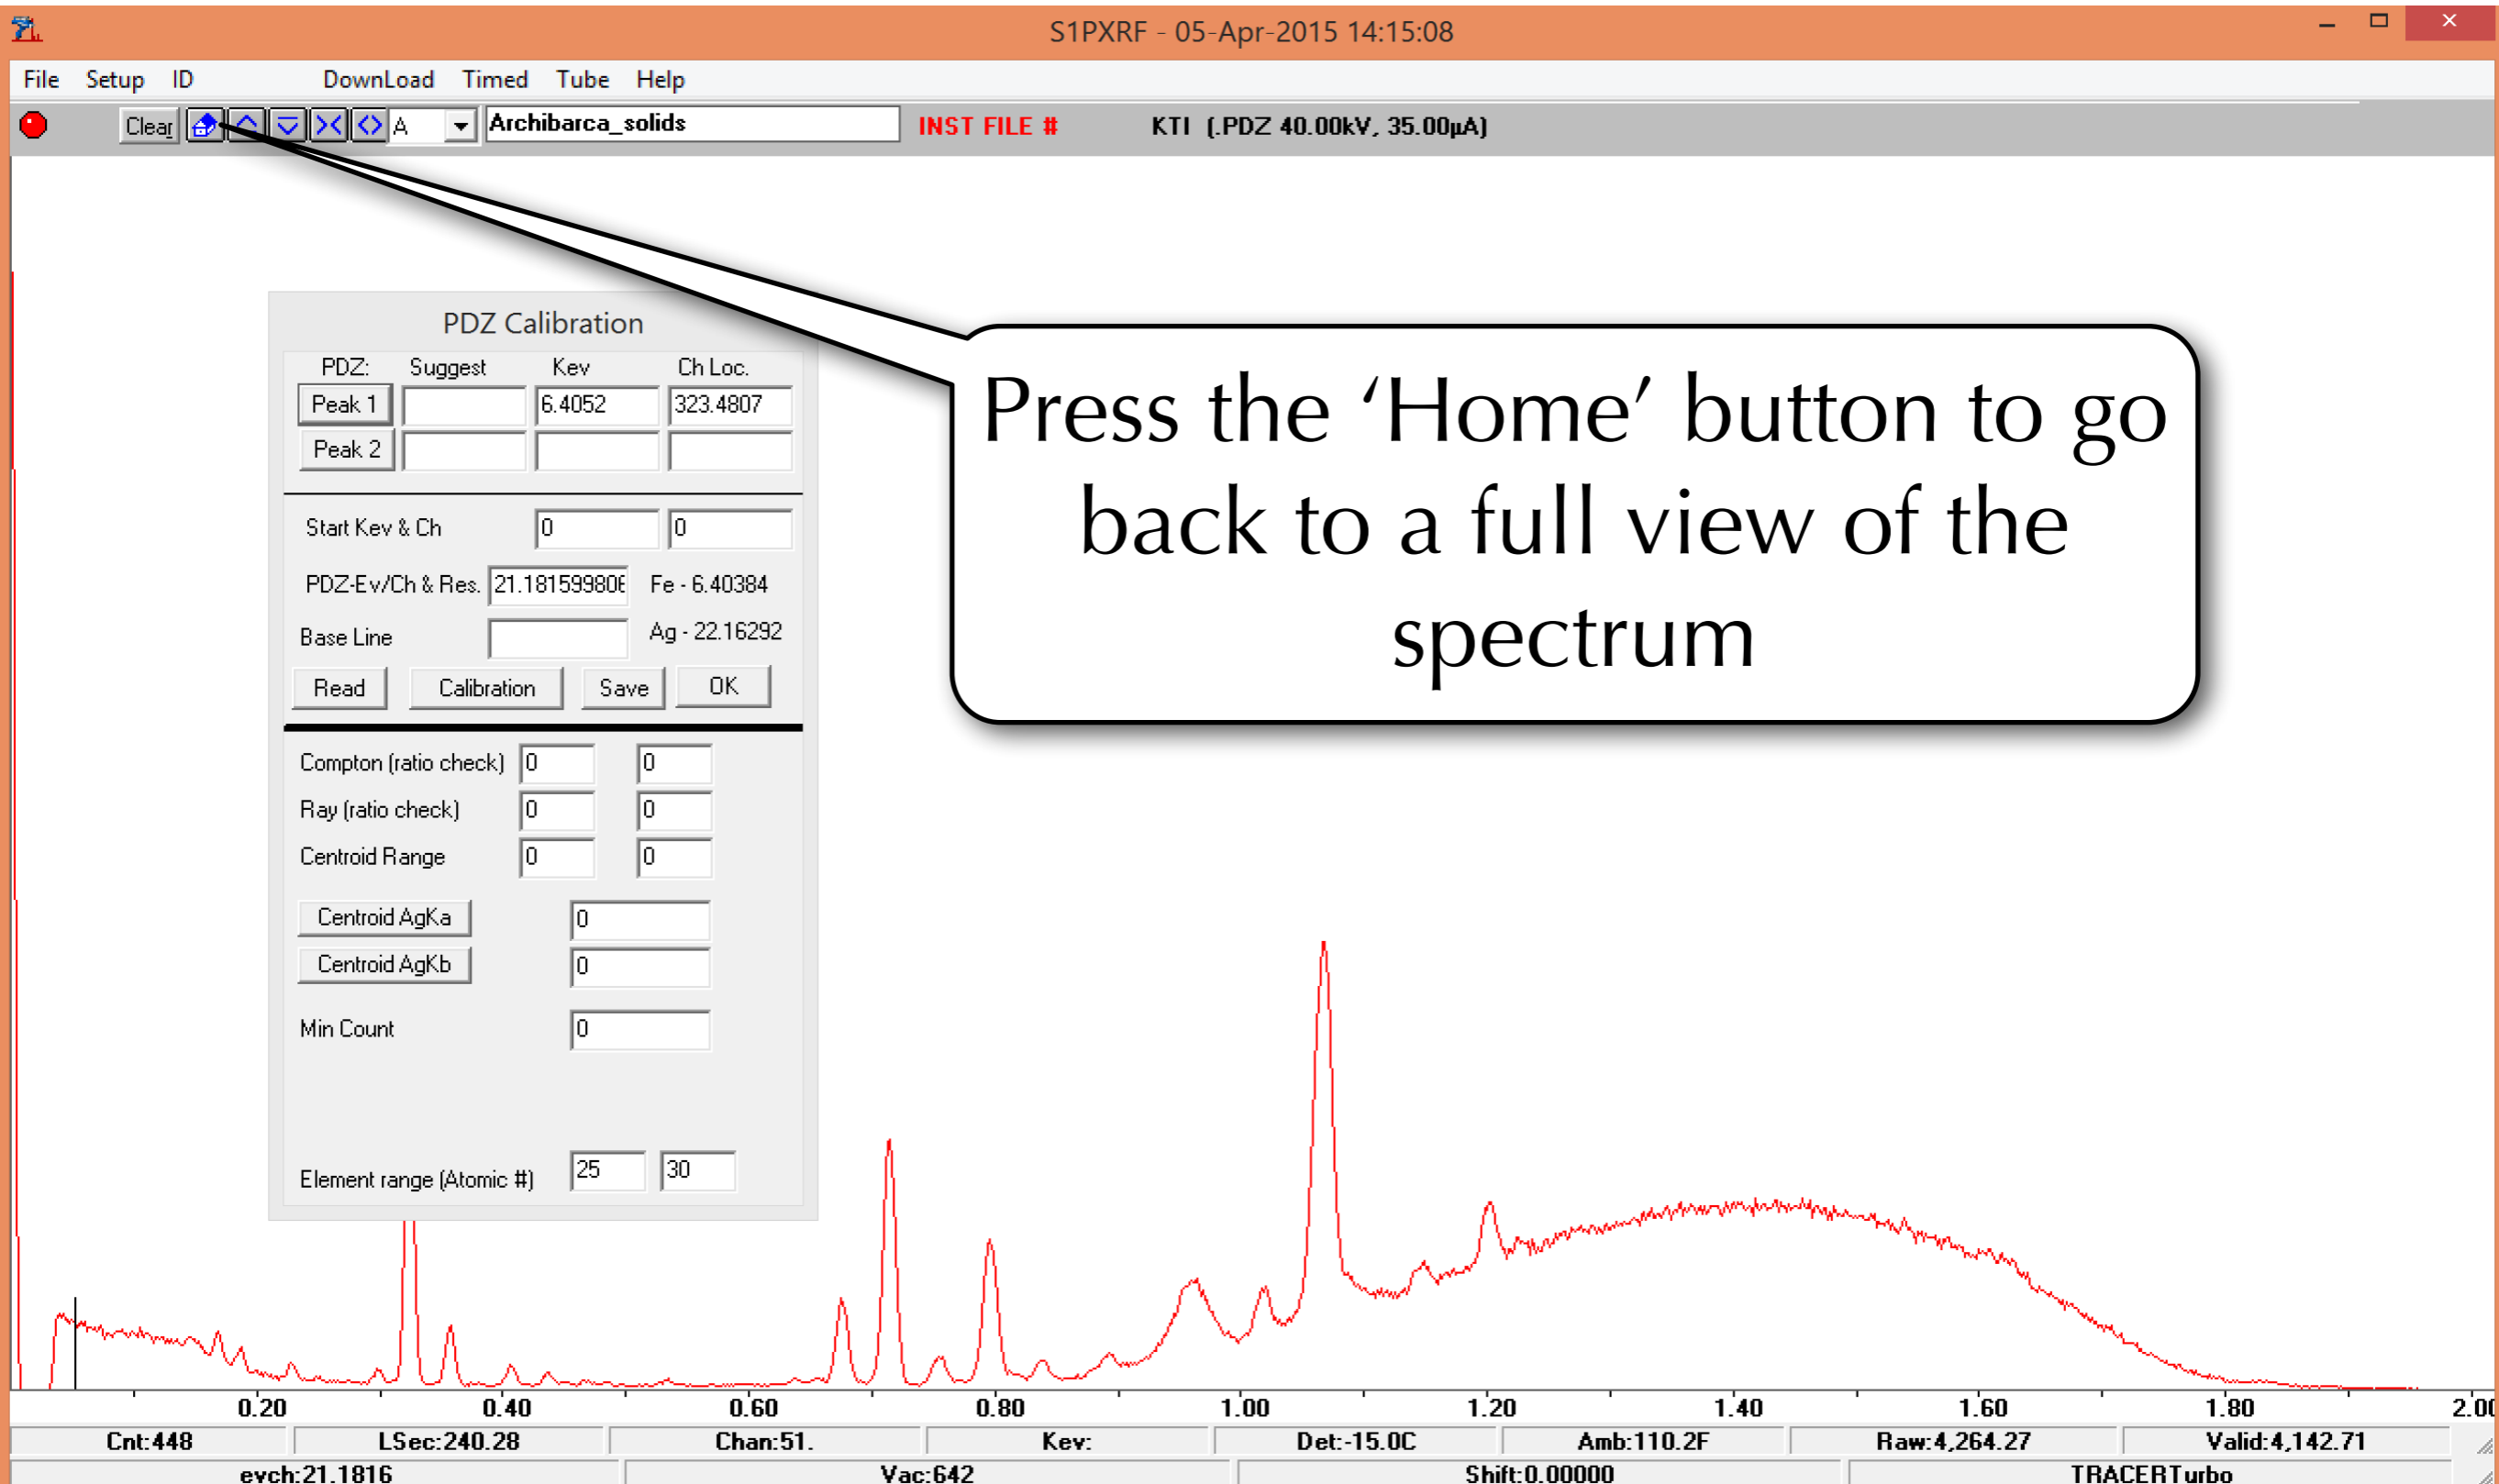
S1PXRF - 05-Apr-2015 14:15:08

File Setup ID DownLoad Timed Tube Help

Clear A Archibarca_solids INST FILE # KTI (.PDZ 40.00kV, 35.00µA)

PDZ Calibration

| PDZ: | Suggest | Kev | Ch Loc. |
|---|---|---|---|
| Peak 1 | | 6.4052 | 323.4807 |
| Peak 2 | | | |

Start Kev & Ch 0 0

PDZ-Ev/Ch & Res. 21.18159980E Fe - 6.40384

Base Line Ag - 22.16292

Read Calibration Save OK

Compton (ratio check) 0 0

Ray (ratio check) 0 0

Centroid Range 0 0

Centroid AgKa 0

Centroid AgKb 0

Min Count 0

Element range (Atomic #) 25 30

Press the 'Home' button to go back to a full view of the spectrum

0.20 0.40 0.60 0.80 1.00 1.20 1.40 1.60 1.80 2.00

Cnt:448 LSec:240.28 Chan:51. Kev: Det:-15.0C Amb:110.2F Raw:4,264.27 Valid:4,142.71

evch:21.1816 Vac:642 Shift:0.00000 TRACERTurbo